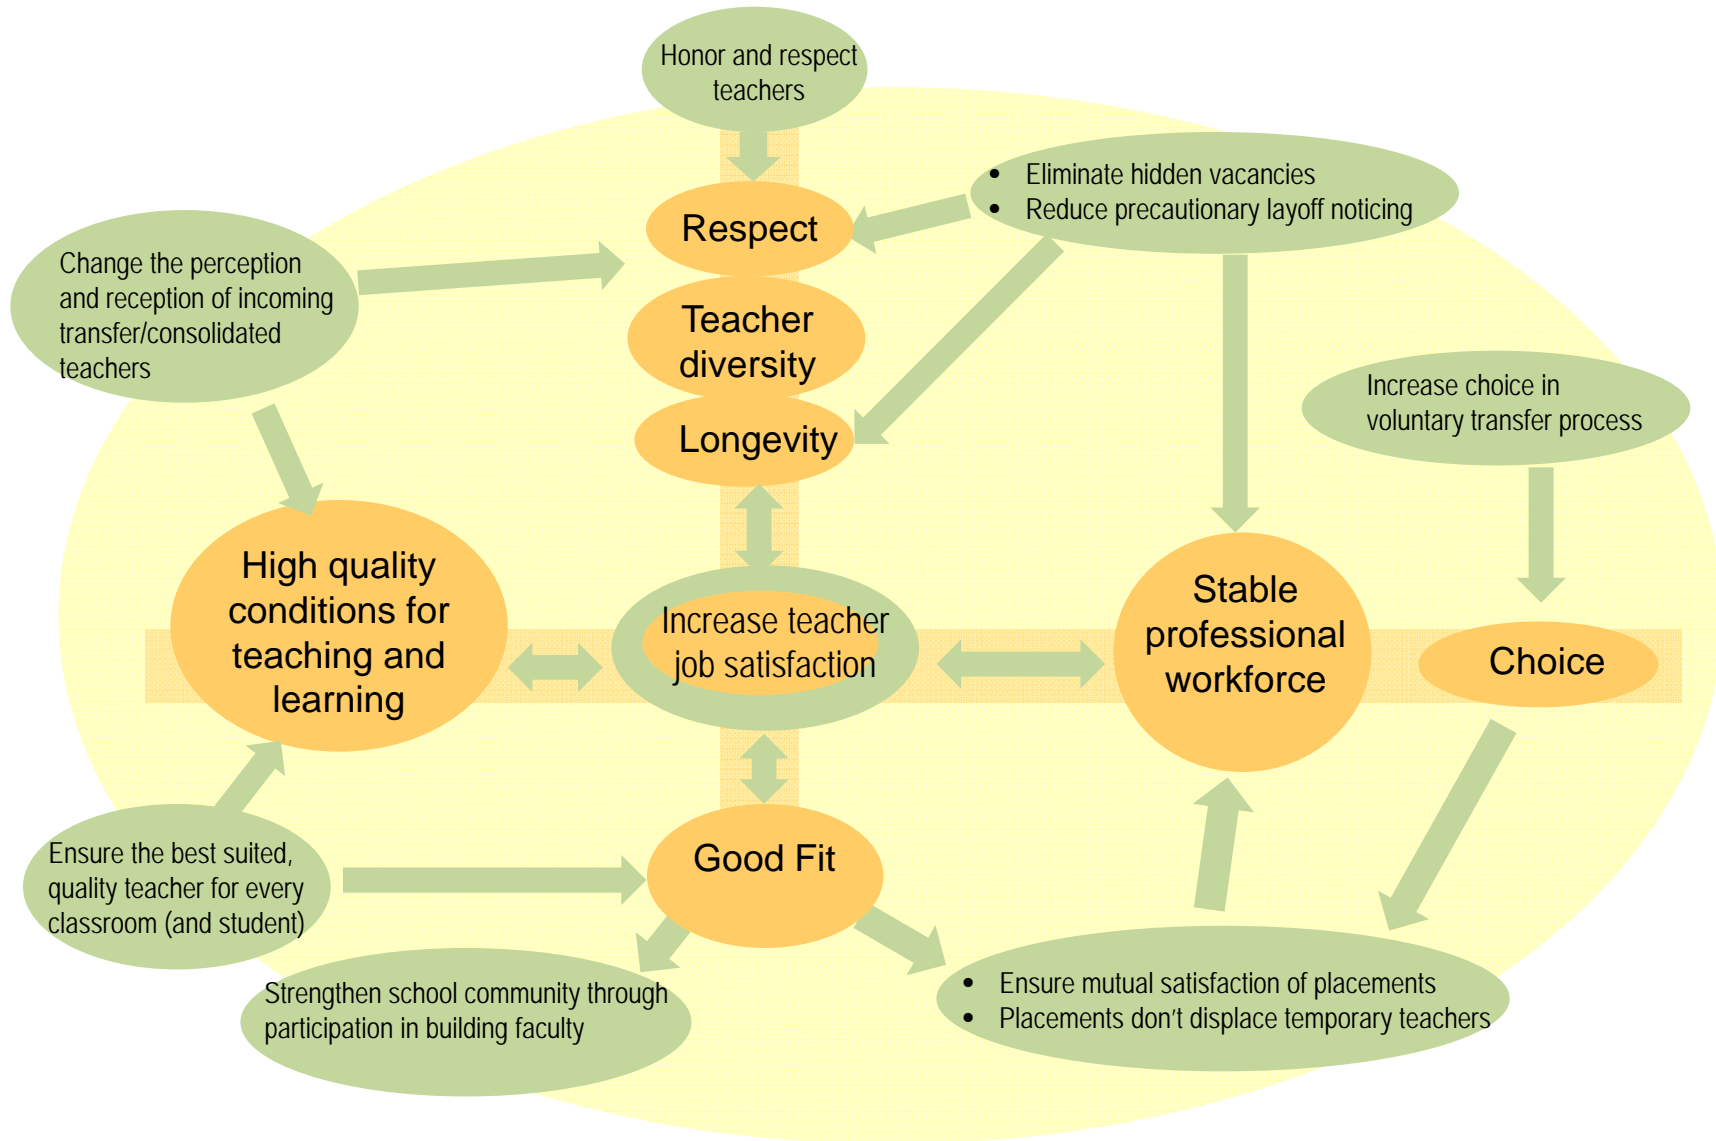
Honor and respect teachers

Respect

- Eliminate hidden vacancies
- Reduce precautionary layoff noticing

Change the perception and reception of incoming transfer/consolidated teachers

Teacher diversity

Longevity

Increase choice in voluntary transfer process

High quality conditions for teaching and learning

Increase teacher job satisfaction

Stable professional workforce

Choice

Ensure the best suited, quality teacher for every classroom (and student)

Good Fit

Strengthen school community through participation in building faculty

- Ensure mutual satisfaction of placements
- Placements don't displace temporary teachers